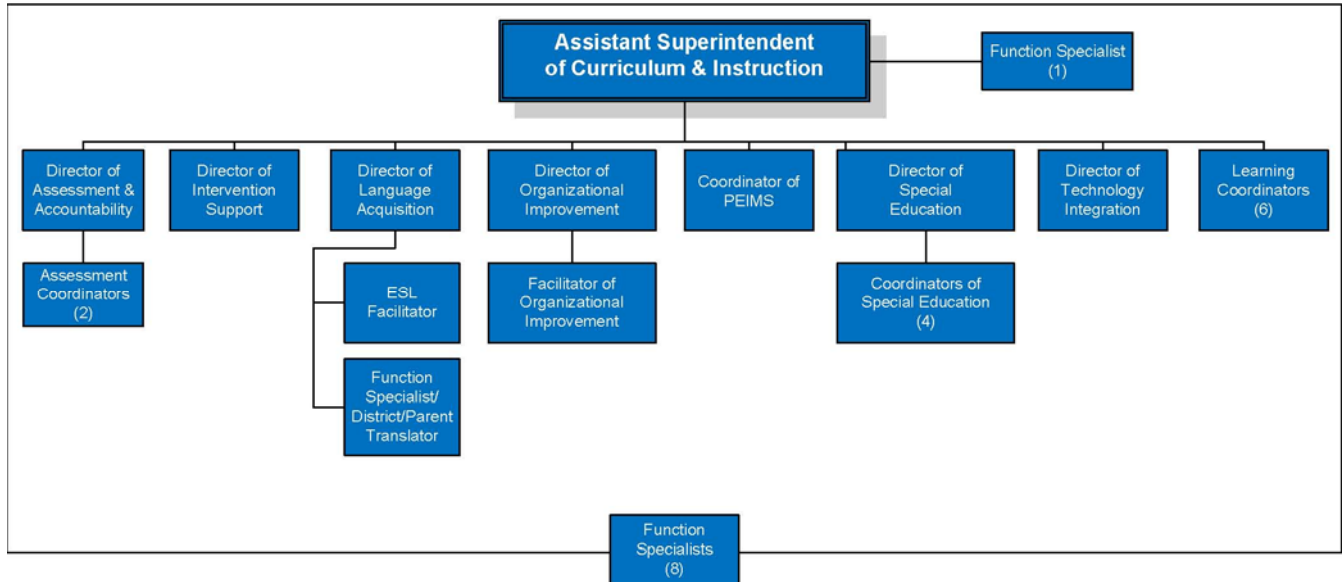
Assistant Superintendent of Curriculum & Instruction

Function Specialist (1)

Director of Assessment & Accountability

Assessment Coordinators (2)

Director of Intervention Support

Director of Language Acquisition

ESL Facilitator

Function Specialist/ District/Parent Translator

Director of Organizational Improvement

Facilitator of Organizational Improvement

Coordinator of PEIMS

Director of Special Education

Coordinators of Special Education (4)

Director of Technology Integration

Learning Coordinators (6)

Function Specialists (8)